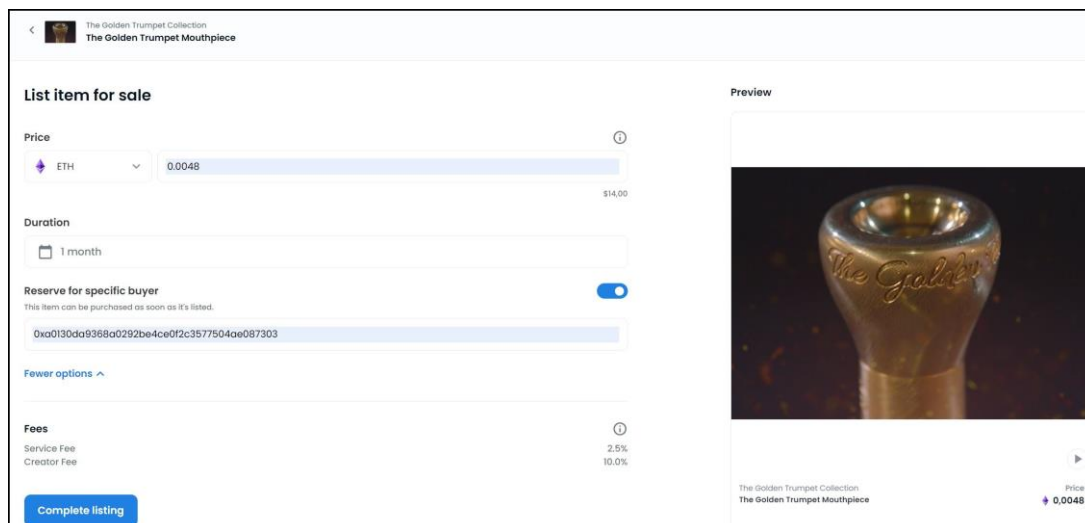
The Golden Trumpet Collection
The Golden Trumpet Mouthpiece

List item for sale

Price

ETH

0.0048

$14,00

Duration

1 month

Reserve for specific buyer
This item can be purchased as soon as it's listed.

0xa0130da9368a0292be4ce0f2c3577504ae087303

Fewer options

Fees

Service Fee 2.5%
Creator Fee 10.0%

Complete listing

Preview

The Golden

The Golden Trumpet Collection
The Golden Trumpet Mouthpiece

Price
0,0048